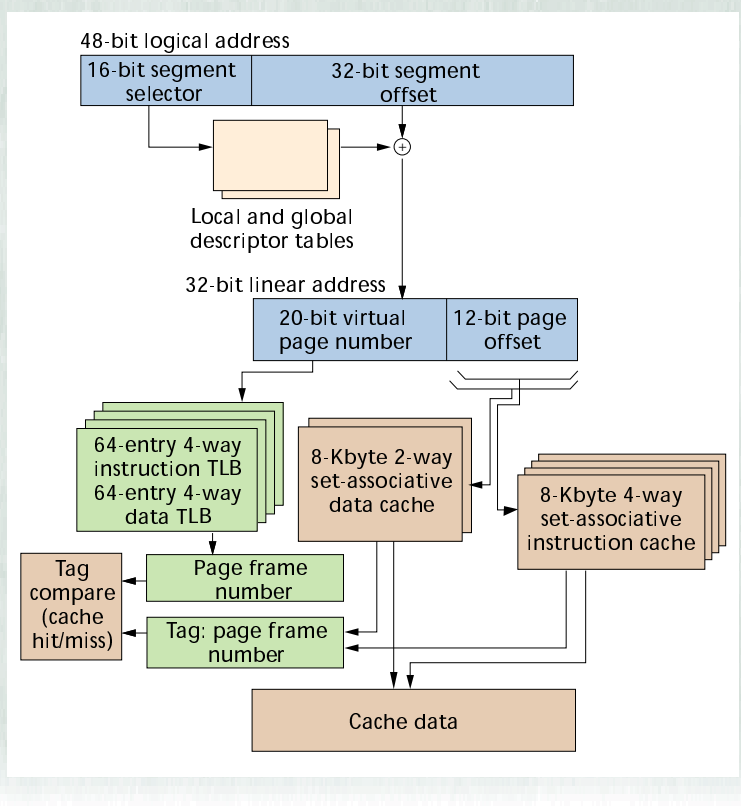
48-bit logical address

16-bit segment selector

32-bit segment offset

Local and global descriptor tables

32-bit linear address

20-bit virtual page number

12-bit page offset

64-entry 4-way instruction TLB
64-entry 4-way data TLB

8-Kbyte 2-way set-associative data cache

8-Kbyte 4-way set-associative instruction cache

Tag compare (cache hit/miss)

Page frame number

Tag: page frame number

Cache data